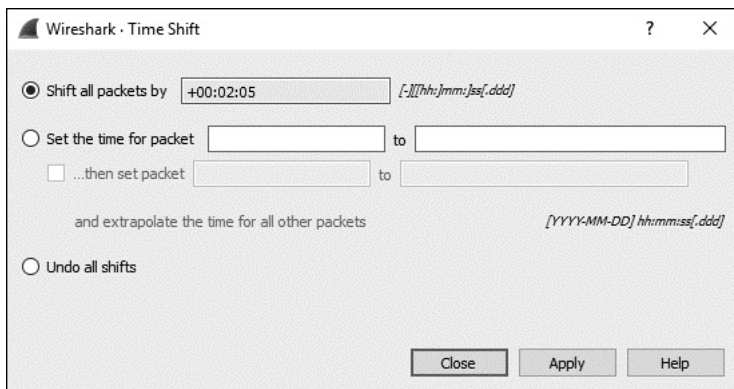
Wireshark · Time Shift

? X

Shift all packets by +00:02:05 [-][[hh:]mm:]ss[.ddd]

Set the time for packet to

...then set packet to

and extrapolate the time for all other packets

[YYYY-MM-DD] hh:mm:ss[.ddd]

Undo all shifts

Close Apply Help